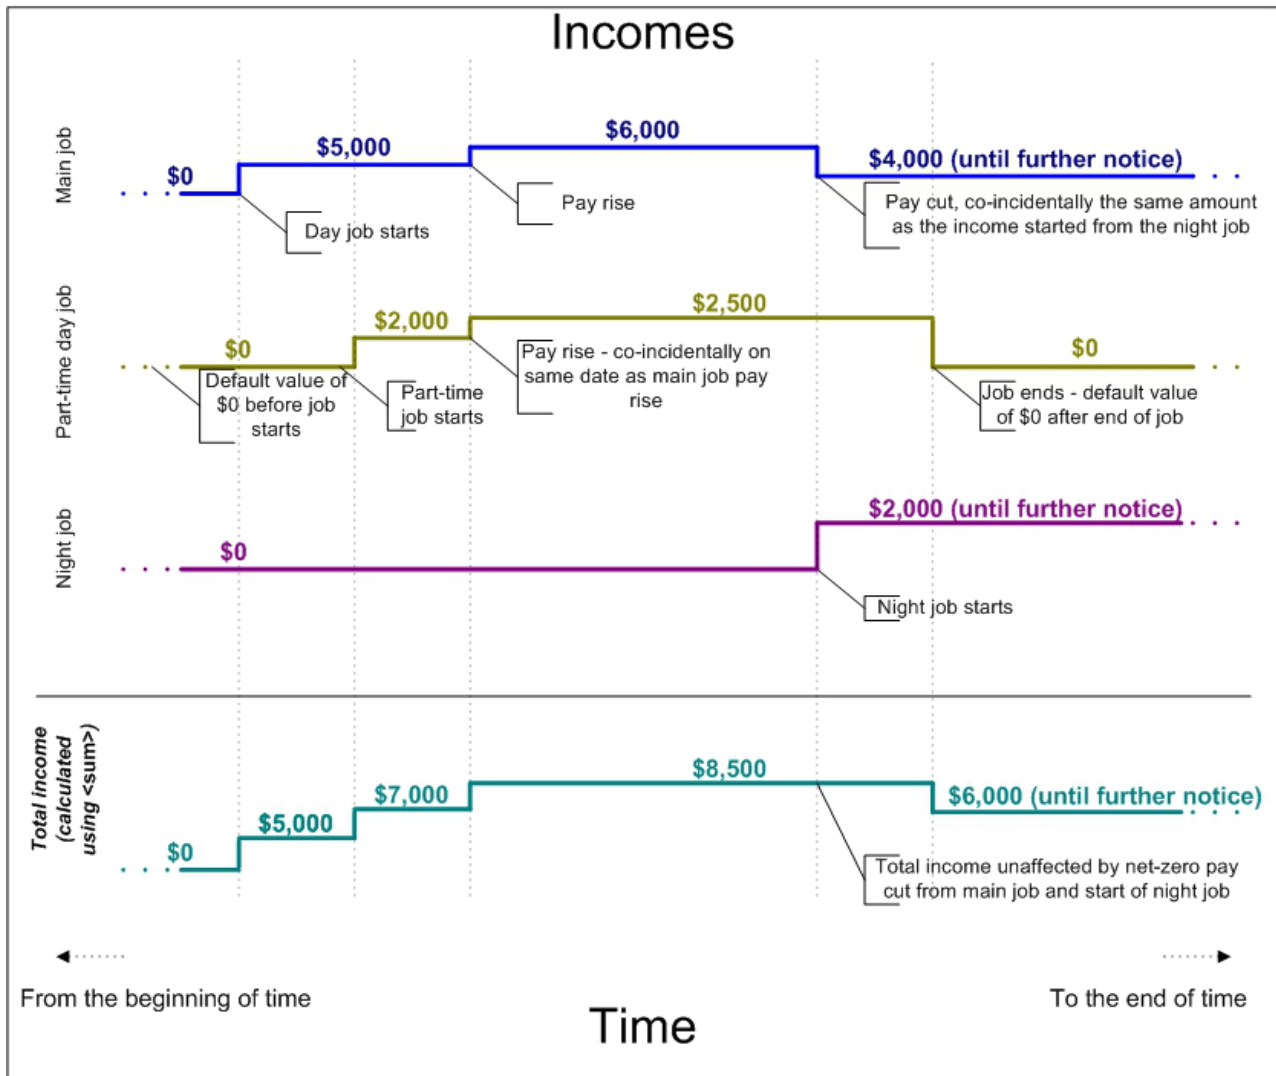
Incomes

Main job

$0

$5,000

$6,000

$4,000 (until further notice)

Day job starts

Pay rise

Pay cut, co-incidentally the same amount as the income started from the night job

Part-time day job

$0

$2,000

$2,500

$0

Default value of $0 before job starts

Part-time job starts

Pay rise - co-incidentally on same date as main job pay rise

Job ends - default value of $0 after end of job

Night job

$0

$2,000 (until further notice)

Night job starts

Total income (calculated using <sum>)

$0

$5,000

$7,000

$8,500

$6,000 (until further notice)

Total income unaffected by net-zero pay cut from main job and start of night job

From the beginning of time

Time

To the end of time